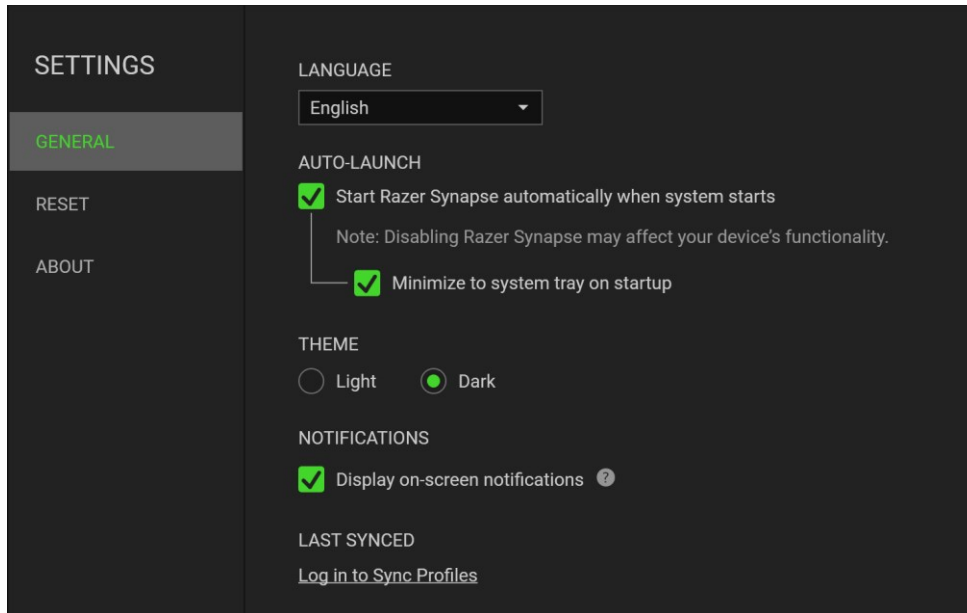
SETTINGS

GENERAL

RESET

ABOUT

LANGUAGE

English

AUTO-LAUNCH

Start Razer Synapse automatically when system starts

Note: Disabling Razer Synapse may affect your device's functionality.

Minimize to system tray on startup

THEME

Light Dark

NOTIFICATIONS

Display on-screen notifications ?

LAST SYNCED

Log in to Sync Profiles